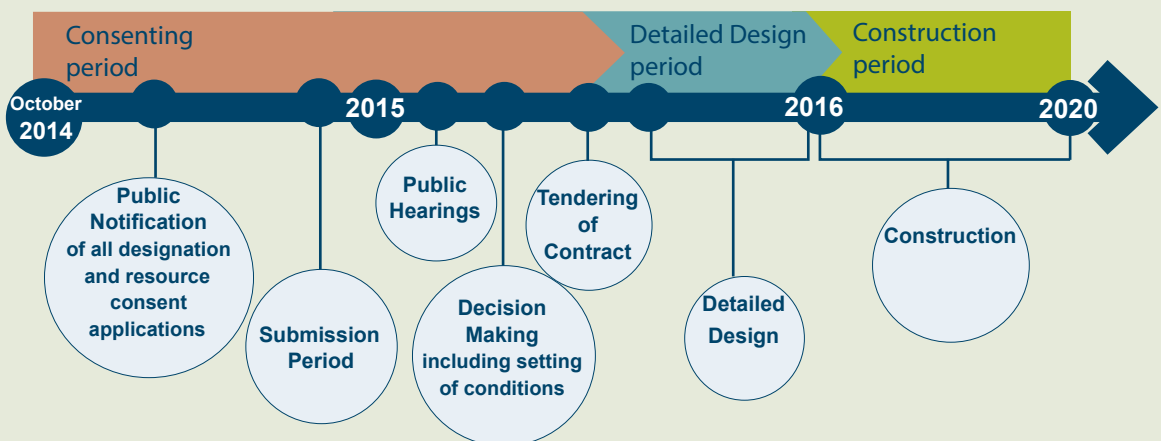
Consenting period

Detailed Design period

Construction period

October 2014

2015

2016

2020

Public Notification of all designation and resource consent applications

Submission Period

Public Hearings

Decision Making including setting of conditions

Tendering of Contract

Detailed Design

Construction